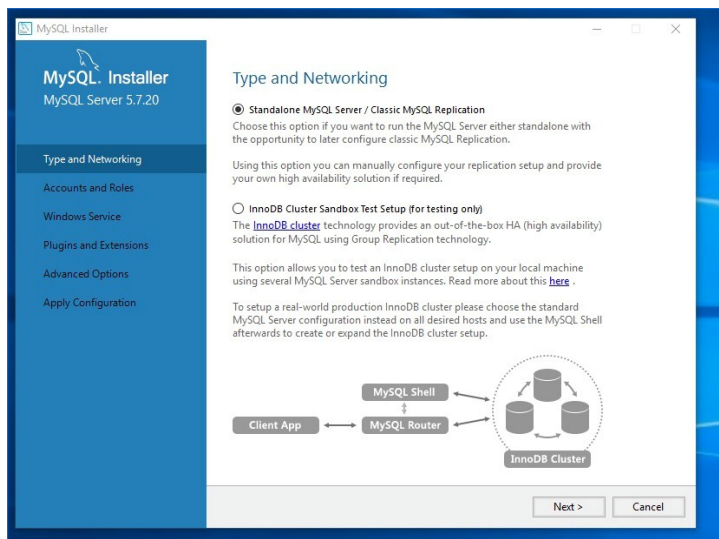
MySQL Installer

MySQL. Installer
MySQL Server 5.7.20

Type and Networking
Accounts and Roles
Windows Service
Plugins and Extensions
Advanced Options
Apply Configuration

Type and Networking

Standalone MySQL Server / Classic MySQL Replication
Choose this option if you want to run the MySQL Server either standalone with the opportunity to later configure classic MySQL Replication.

Using this option you can manually configure your replication setup and provide your own high availability solution if required.

InnoDB Cluster Sandbox Test Setup (for testing only)
The InnoDB cluster technology provides an out-of-the-box HA (high availability) solution for MySQL using Group Replication technology.

This option allows you to test an InnoDB cluster setup on your local machine using several MySQL Server sandbox instances. Read more about this here .

To setup a real-world production InnoDB cluster please choose the standard MySQL Server configuration instead on all desired hosts and use the MySQL Shell afterwards to create or expand the InnoDB cluster setup.

MySQL Shell
Client App
MySQL Router
InnoDB Cluster

Next >
Cancel